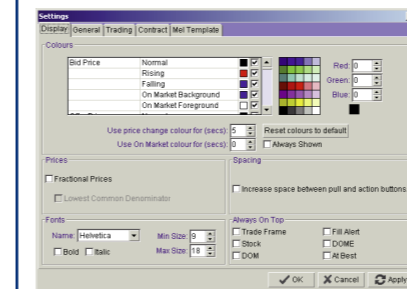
Settings

Display | General | Trading | Contract | Mel Template

Colours

| Bid Price | Normal |
|---|---|
| | Rising |
| | Falling |
| | On Market Background |
| | On Market Foreground |

Red: 0
Green: 0
Blue: 0

Use price change colour for (secs): 5
Reset colours to default
Use On Market colour for (secs): 0
Always Shown

Prices

Fractional Prices

Lowest Common Denominator

Spacing

Increase space between pull and action buttons

Fonts

Name: Helvetica
Min Size: 9
Bold
Italic
Max Size: 18

Always On Top

Trade Frame
Fill Alert
Stock
DOME
DOM
At Best

OK
Cancel
Apply